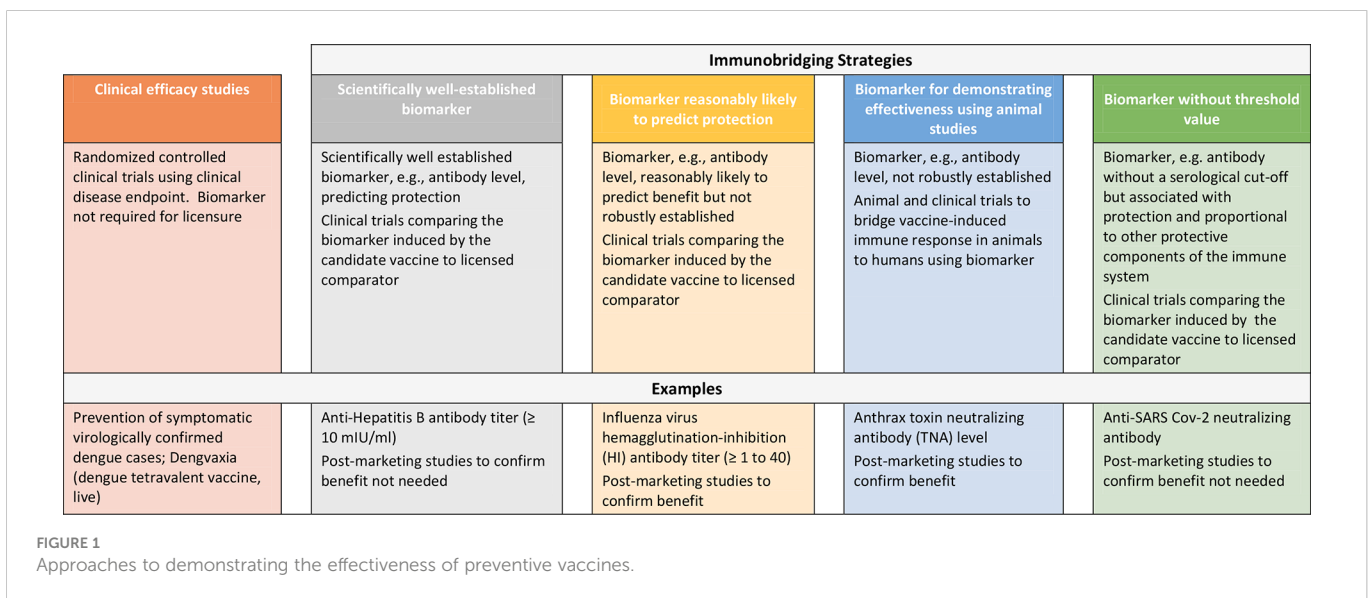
Immunobridging Strategies

| Clinical efficacy studies | Scientifically well-established biomarker | Biomarker reasonably likely to predict protection | Biomarker for demonstrating effectiveness using animal studies | Biomarker without threshold value |
|---|---|---|---|---|
| Randomized controlled clinical trials using clinical disease endpoint. Biomarker not required for licensure | Scientifically well established biomarker, e.g., antibody level, predicting protection<br>Clinical trials comparing the biomarker induced by the candidate vaccine to licensed comparator | Biomarker, e.g., antibody level, reasonably likely to predict benefit but not robustly established<br>Clinical trials comparing the biomarker induced by the candidate vaccine to licensed comparator | Biomarker, e.g., antibody level, not robustly established<br>Animal and clinical trials to bridge vaccine-induced immune response in animals to humans using biomarker | Biomarker, e.g. antibody without a serological cut-off but associated with protection and proportional to other protective components of the immune system<br>Clinical trials comparing the biomarker induced by the candidate vaccine to licensed comparator |

Examples

| | | | | |
|---|---|---|---|---|
| Prevention of symptomatic virologically confirmed dengue cases; Dengvaxia (dengue tetravalent vaccine, live) | Anti-Hepatitis B antibody titer (≥ 10 mIU/ml)<br>Post-marketing studies to confirm benefit not needed | Influenza virus hemagglutination-inhibition (HI) antibody titer (≥ 1 to 40)<br>Post-marketing studies to confirm benefit | Anthrax toxin neutralizing antibody (TNA) level<br>Post-marketing studies to confirm benefit | Anti-SARS Cov-2 neutralizing antibody<br>Post-marketing studies to confirm benefit not needed |

FIGURE 1
Approaches to demonstrating the effectiveness of preventive vaccines.